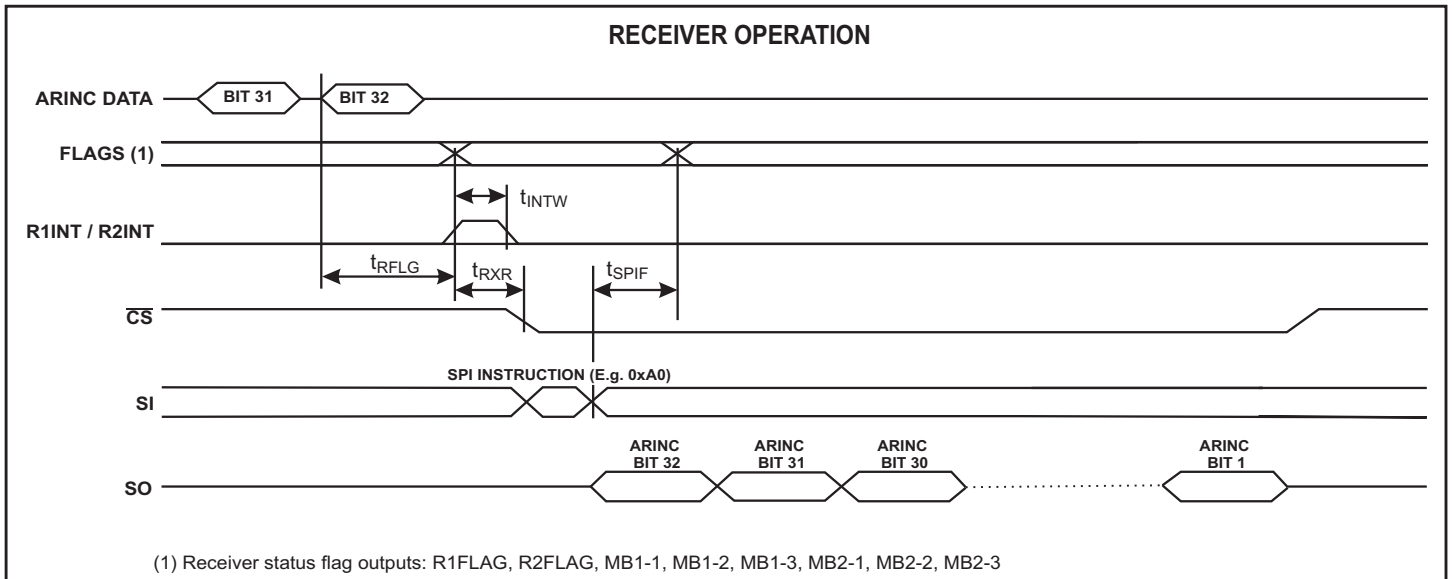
RECEIVER OPERATION

ARINC DATA

BIT 31

BIT 32

FLAGS (1)

$t_{INTW}$

R1INT / R2INT

$t_{RFLG}$

$t_{RXR}$

$t_{SPIF}$

$\overline{CS}$

SPI INSTRUCTION (E.g. 0xA0)

SI

ARINC BIT 32

ARINC BIT 31

ARINC BIT 30

ARINC BIT 1

SO

(1) Receiver status flag outputs: R1FLAG, R2FLAG, MB1-1, MB1-2, MB1-3, MB2-1, MB2-2, MB2-3